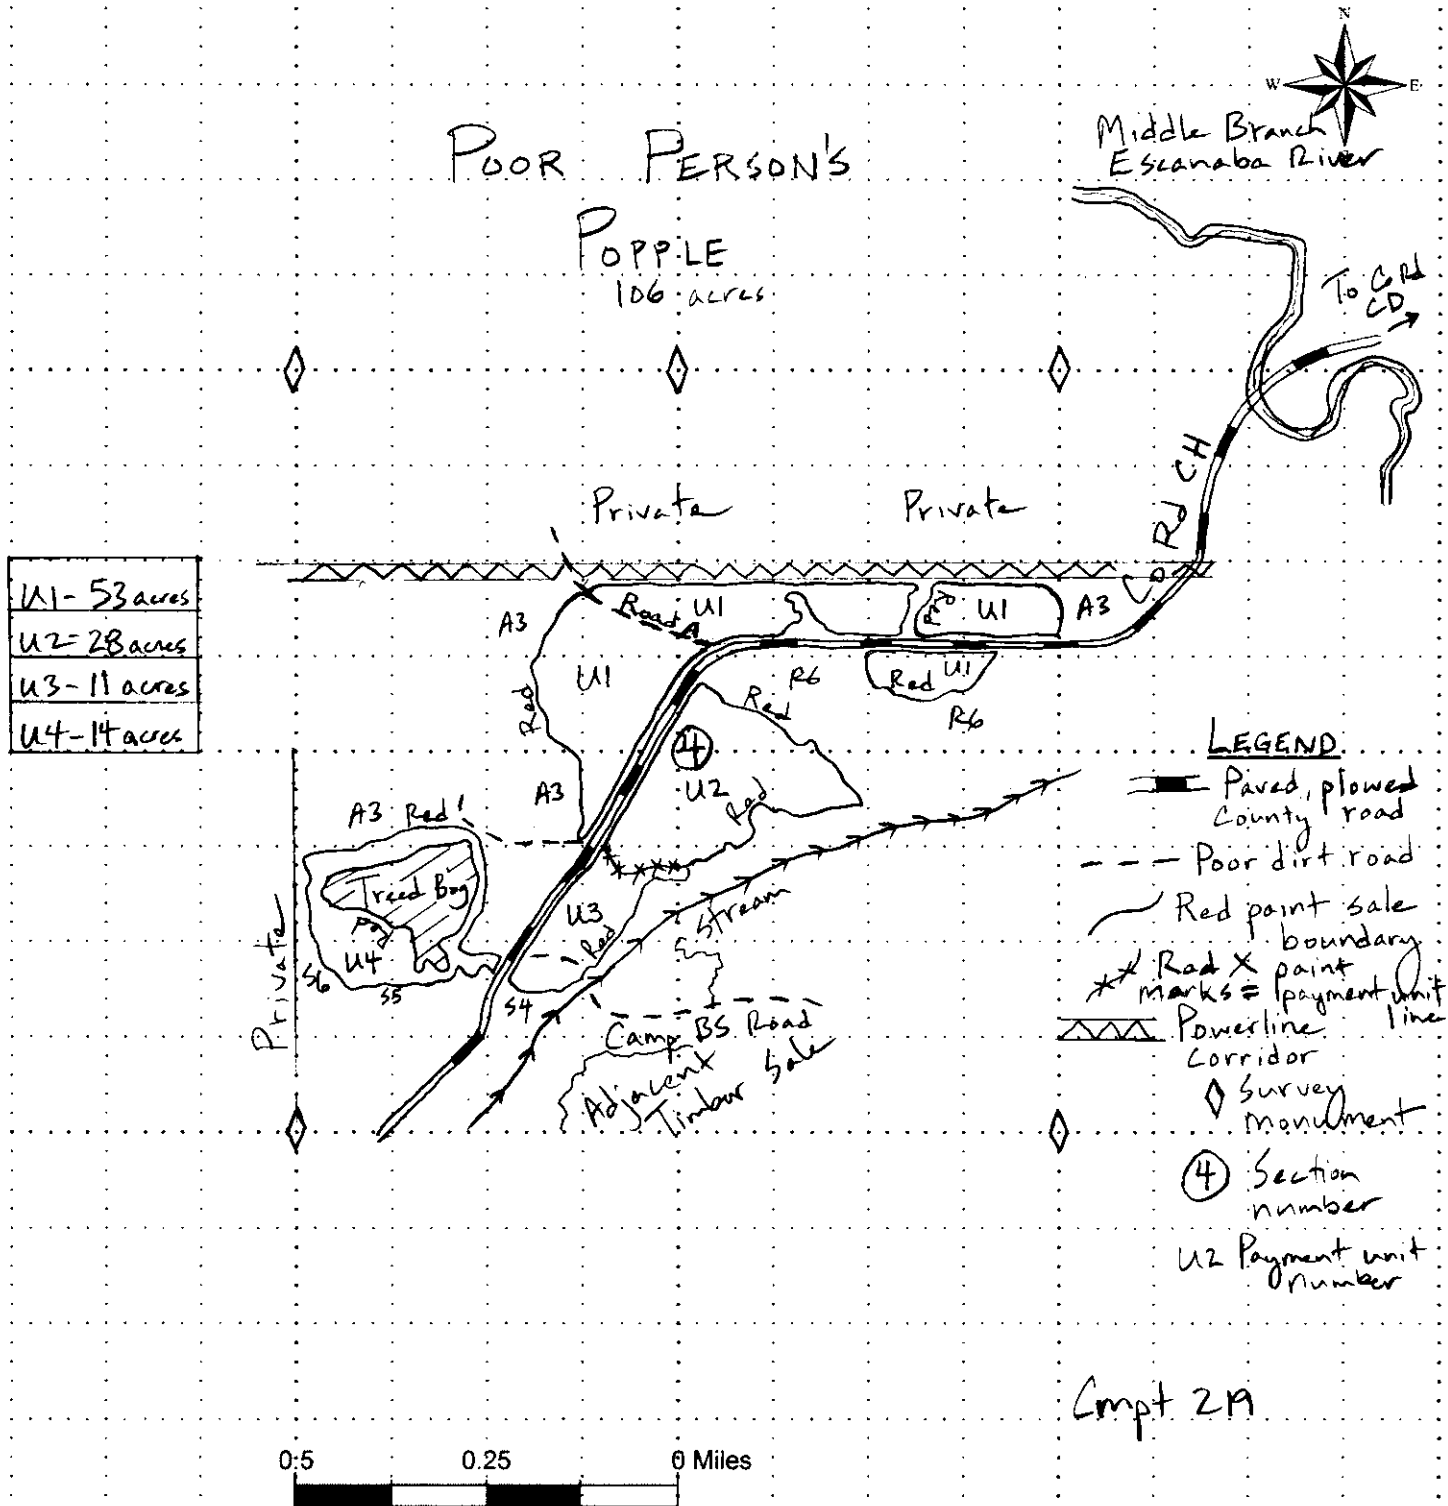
N
W E

POOR PERSON'S POPPLE
106 acres

Middle Branch Escanaba River

To Co Rd CD

Co Rd CH

Private Private

| U1 - 53 acres |
|---|
| U2 = 28 acres |
| U3 - 11 acres |
| U4 - 14 acres |

A3
Road A
U1
U1
A3
Red
U1
R6
Red U1
R6
Red
A3
4
U2
Red
A3 Red
Treed Bog
Pond
U4
S6
S5
U3
Red
S4
Stream
Camp BS Road
Adjacent Timber Sale
Private

LEGEND
Paved, plowed County road
Poor dirt road
Red paint sale boundary
Red X paint marks = payment unit line
Powerline Corridor
Survey Monument
4 Section number
U2 Payment unit number

Cmpt 219

0.5 0.25 0 Miles